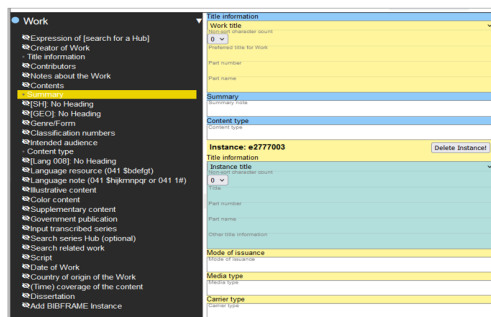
Work
Expression of [search for a Hub]
Creator of Work
Title information
Contributors
Notes about the Work
Contents
Summary
[SH]: No Heading
[GEO]: No Heading
Genre/Form
Classification numbers
Intended audience
Content type
[Lang 008]: No Heading
Language resource (041 $bdefgt)
Language note (041 $hjkmnpqr or 041 1#)
Illustrative content
Color content
Supplementary content
Government publication
Input transcribed series
Search series Hub (optional)
Search related work
Script
Date of Work
Country of origin of the Work
(Time) coverage of the content
Dissertation
Add BIBFRAME Instance

Title information
Work title
Non-sort character count
0
Preferred title for Work
Part number
Part name
Summary
Summary note
Content type
Content type
Instance: e2777003
Delete Instance!
Title information
Instance title
Non-sort character count
0
Title
Part number
Part name
Other title information
Mode of issuance
Mode of issuance
Media type
Media type
Carrier type
Carrier type